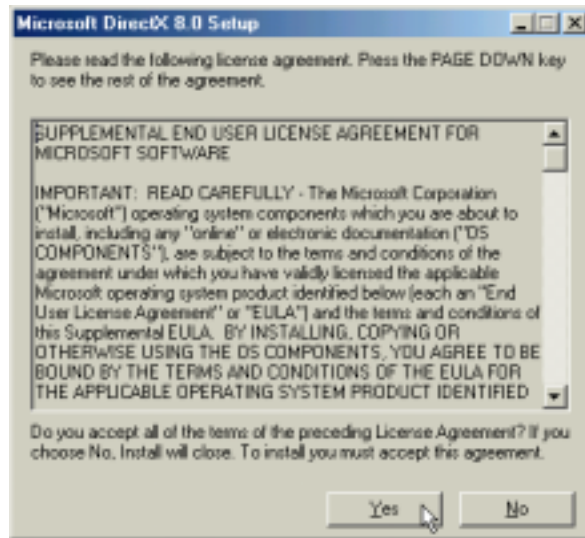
Microsoft DirectX 8.0 Setup

Please read the following license agreement. Press the PAGE DOWN key to see the rest of the agreement.

SUPPLEMENTAL END USER LICENSE AGREEMENT FOR MICROSOFT SOFTWARE

IMPORTANT: READ CAREFULLY - The Microsoft Corporation ("Microsoft") operating system components which you are about to install, including any "online" or electronic documentation ("OS COMPONENTS"), are subject to the terms and conditions of the agreement under which you have validly licensed the applicable Microsoft operating system product identified below (each an "End User License Agreement" or "EULA") and the terms and conditions of this Supplemental EULA. BY INSTALLING, COPYING OR OTHERWISE USING THE OS COMPONENTS, YOU AGREE TO BE BOUND BY THE TERMS AND CONDITIONS OF THE EULA FOR THE APPLICABLE OPERATING SYSTEM PRODUCT IDENTIFIED

Do you accept all of the terms of the preceding License Agreement? If you choose No, Install will close. To install you must accept this agreement.

Yes

No